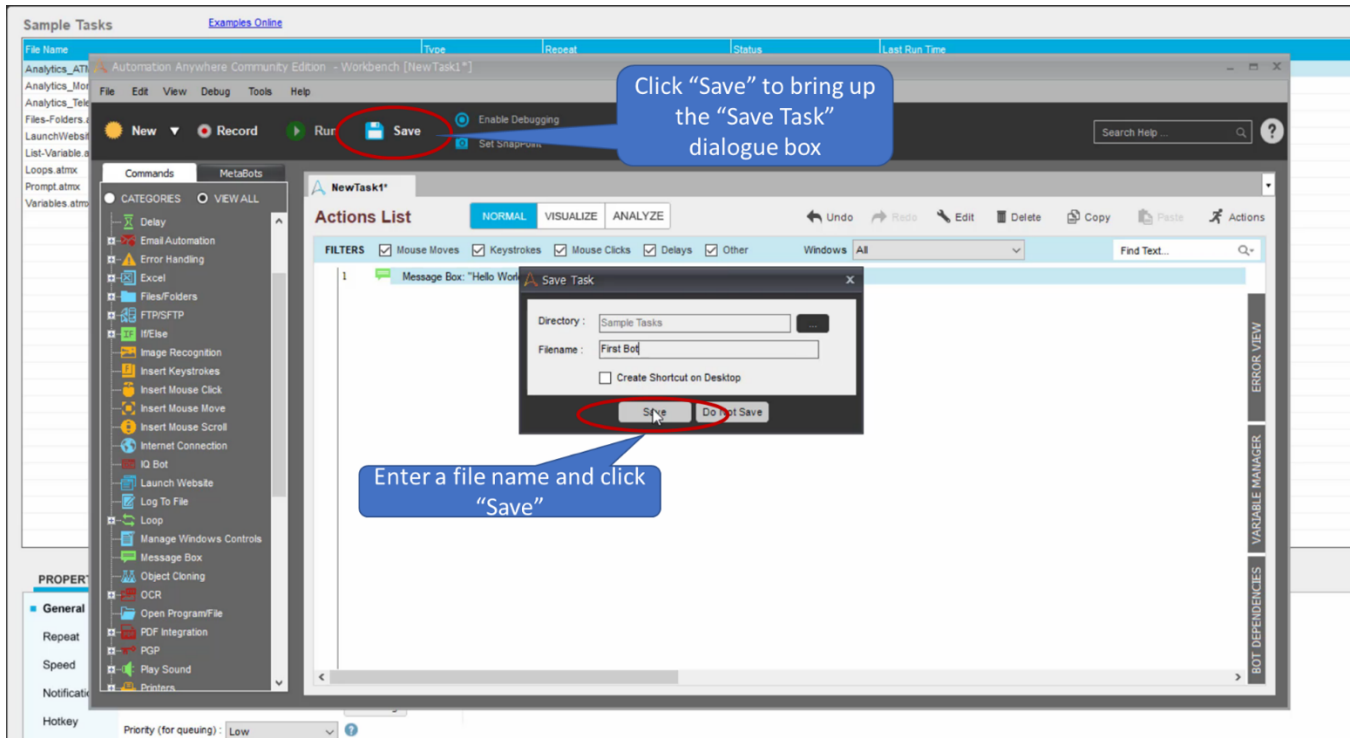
Sample Tasks Examples Online

| File Name | Type | Repeat | Status | Last Run Time |
|---|---|---|---|---|
| Analytics_ATI | | | | |
| Analytics_Mon | | | | |
| Analytics_Tele | | | | |
| Files-Folders.a | | | | |
| LaunchWebsit | | | | |
| List-Variable.a | | | | |
| Loops.atmx | | | | |
| Prompt.atmx | | | | |
| Variables.atmx | | | | |

Automation Anywhere Community Edition - Workbench [NewTask1*]

File Edit View Debug Tools Help

New Record Run Save Enable Debugging Set SnapPoint

Click "Save" to bring up the "Save Task" dialogue box

Search Help ... ?

Commands MetaBots

CATEGORIES VIEW ALL

Delay
Email Automation
Error Handling
Excel
Files/Folders
FTP/SFTP
If/Else
Image Recognition
Insert Keystrokes
Insert Mouse Click
Insert Mouse Move
Insert Mouse Scroll
Internet Connection
IQ Bot
Launch Website
Log To File
Loop
Manage Windows Controls
Message Box
Object Cloning
OCR
Open Program/File
PDF Integration
PGP
Play Sound
Printers

NewTask1*

Actions List NORMAL VISUALIZE ANALYZE Undo Redo Edit Delete Copy Paste Actions

FILTERS Mouse Moves Keystrokes Mouse Clicks Delays Other Windows All Find Text...

1 Message Box: "Hello Worl

Save Task

Directory : Sample Tasks ...
Filename : First Bot
Create Shortcut on Desktop

Save Do Not Save

Enter a file name and click "Save"

ERROR VIEW
VARIABLE MANAGER
BOT DEPENDENCIES

PROPERT
General
Repeat
Speed
Notificati
Hotkey

Priority (for queuing) : Low